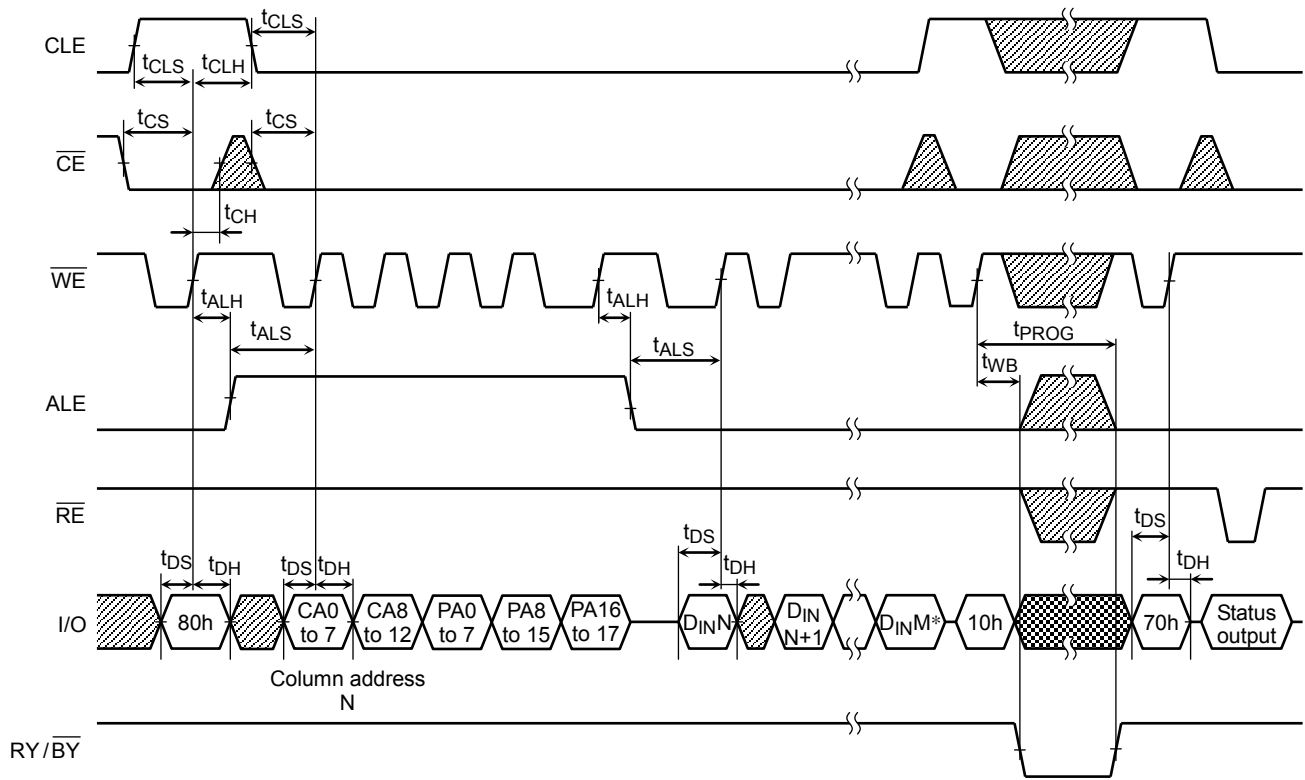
CLE

$t_{CLS}$

$t_{CLS}$ $t_{CLH}$

$\overline{CE}$

$t_{CS}$ $t_{CS}$

$t_{CH}$

$\overline{WE}$

$t_{ALH}$

$t_{ALS}$

$t_{ALH}$

$t_{ALS}$

$t_{PROG}$

$t_{WB}$

ALE

$\overline{RE}$

$t_{DS}$

$t_{DH}$

$t_{DS}$

$t_{DS}$ $t_{DH}$ $t_{DS}$ $t_{DH}$

$t_{DH}$

I/O

80h

CA0 to 7

CA8 to 12

PA0 to 7

PA8 to 15

PA16 to 17

$D_{IN}N$

$D_{IN}$ N+1

$D_{IN}M*$

10h

70h

Status output

Column address N

RY/$\overline{BY}$